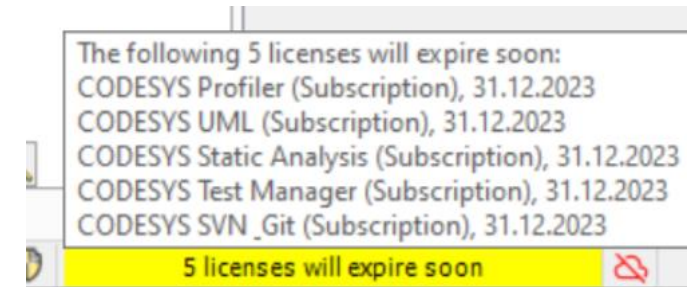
The following 5 licenses will expire soon:
CODESYS Profiler (Subscription), 31.12.2023
CODESYS UML (Subscription), 31.12.2023
CODESYS Static Analysis (Subscription), 31.12.2023
CODESYS Test Manager (Subscription), 31.12.2023
CODESYS SVN_Git (Subscription), 31.12.2023

5 licenses will expire soon